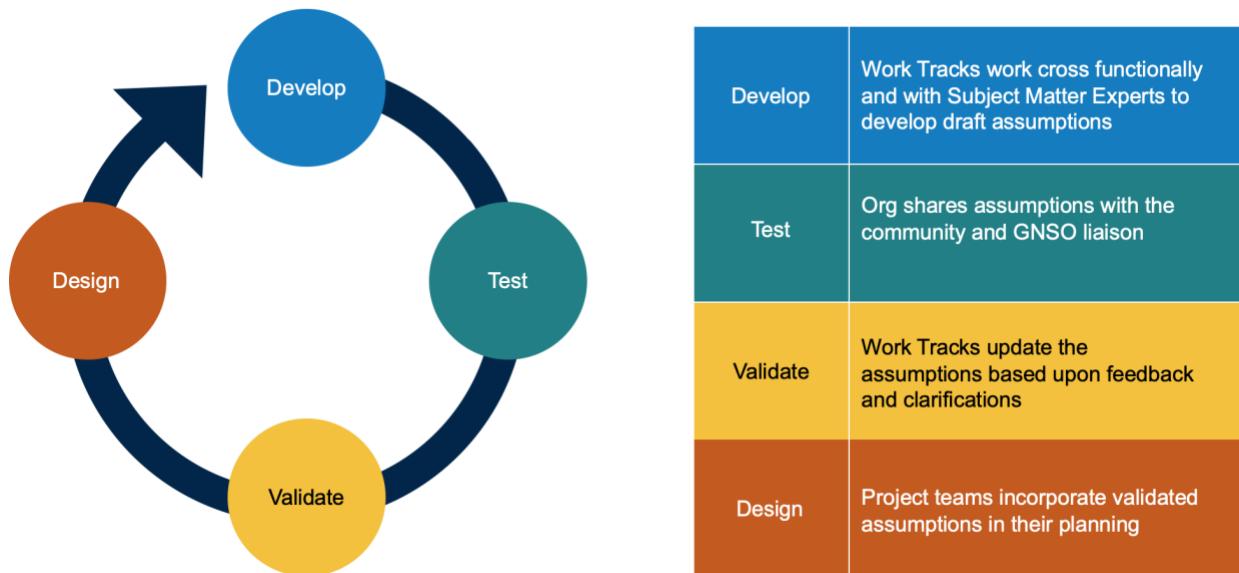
Develop

Test

Validate

Design

| Develop | Work Tracks work cross functionally and with Subject Matter Experts to develop draft assumptions |
|---|---|
| Test | Org shares assumptions with the community and GNSO liaison |
| Validate | Work Tracks update the assumptions based upon feedback and clarifications |
| Design | Project teams incorporate validated assumptions in their planning |